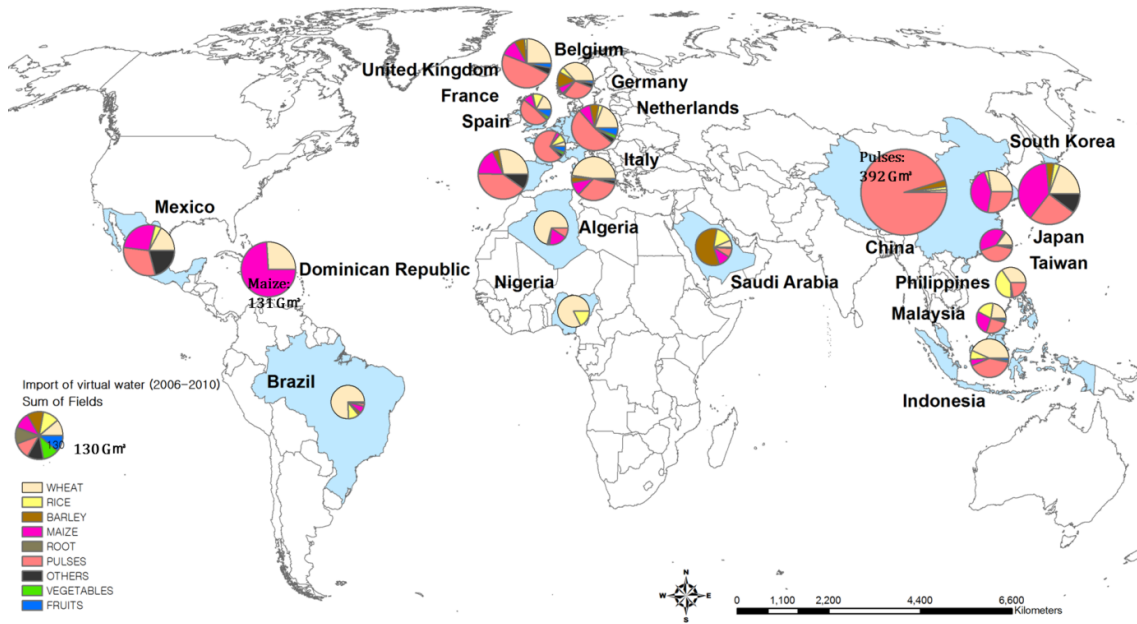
Belgium
United Kingdom
Germany
France
Netherlands
Spain
Italy
South Korea
Pulses: 392 G㎥
Mexico
Algeria
China
Japan
Dominican Republic
Maize: 131 G㎥
Saudi Arabia
Taiwan
Nigeria
Philippines
Malaysia
Brazil
Indonesia

Import of virtual water (2006-2010)
Sum of Fields
130
130 G㎥

WHEAT
RICE
BARLEY
MAIZE
ROOT
PULSES
OTHERS
VEGETABLES
FRUITS

N
W E
S

0 1,100 2,200 4,400 6,600 Kilometers